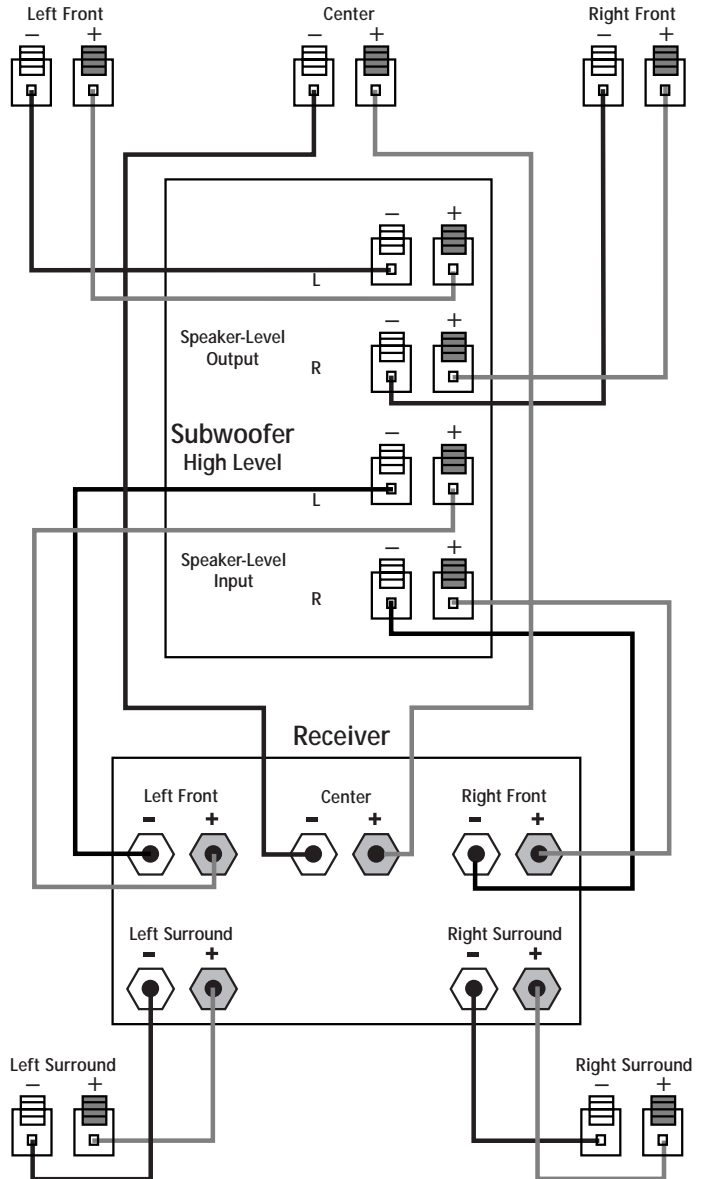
Left Front
– +

Center
– +

Right Front
– +

– +
L

Speaker-Level
Output

– +
R

Subwoofer
High Level

– +
L

Speaker-Level
Input

– +
R

Receiver

Left Front
– +

Center
– +

Right Front
– +

Left Surround
– +

Right Surround
– +

Left Surround
– +

Right Surround
– +